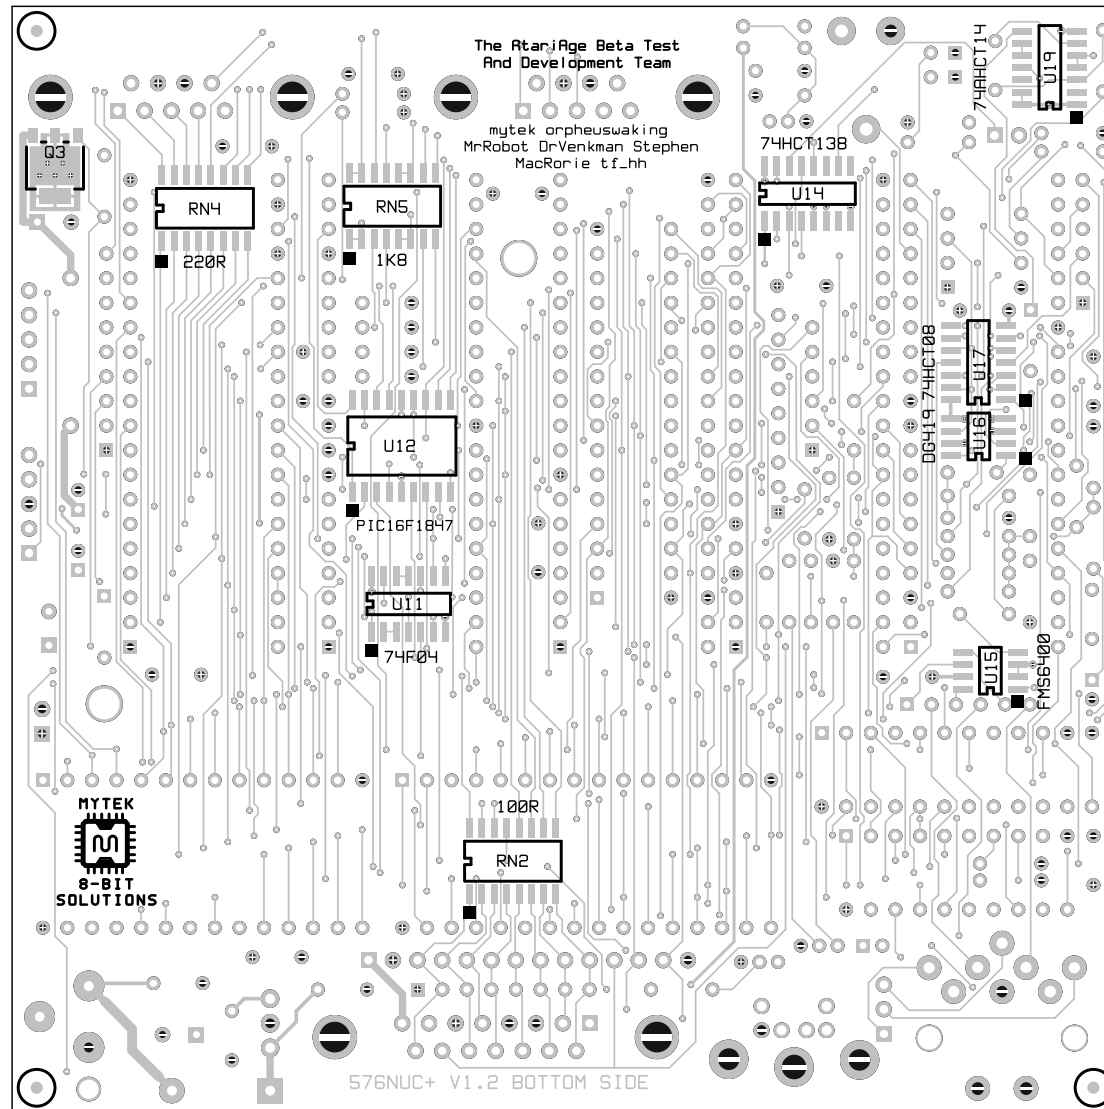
The AtariAge Beta Test
And Development Team

mytek orpheuswaking
MrRobot DrVenkman Stephen
MacRorie tf_hh

74AHCT14
U19
74HCT138
U14
Q3
RN4
220R
RN5
1K8
DG419 74HCT08
U17
U16
U12
PIC16F1847
U11
74F04
U15
FMS6400
MYTEK
8-BIT
SOLUTIONS
100R
RN2
576NUC+ V1.2 BOTTOM SIDE